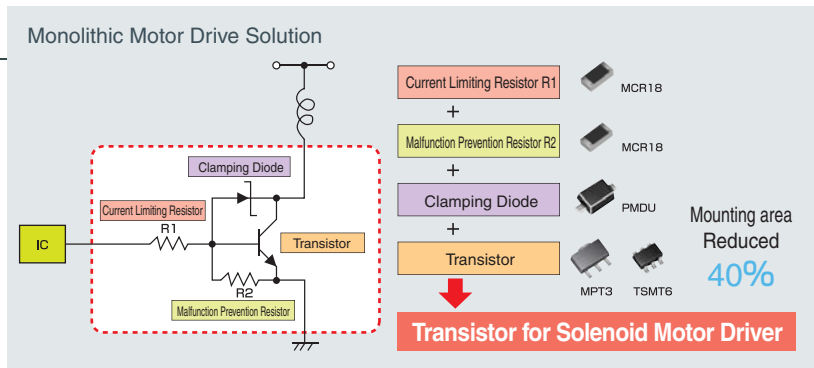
Monolithic Motor Drive Solution

Clamping Diode

Current Limiting Resistor

IC

R1

Transistor

R2

Malfunction Prevention Resistor

Current Limiting Resistor R1

MCR18

+

Malfunction Prevention Resistor R2

MCR18

+

Clamping Diode

PMDU

+

Transistor

MPT3

TSMT6

Mounting area Reduced 40%

Transistor for Solenoid Motor Driver